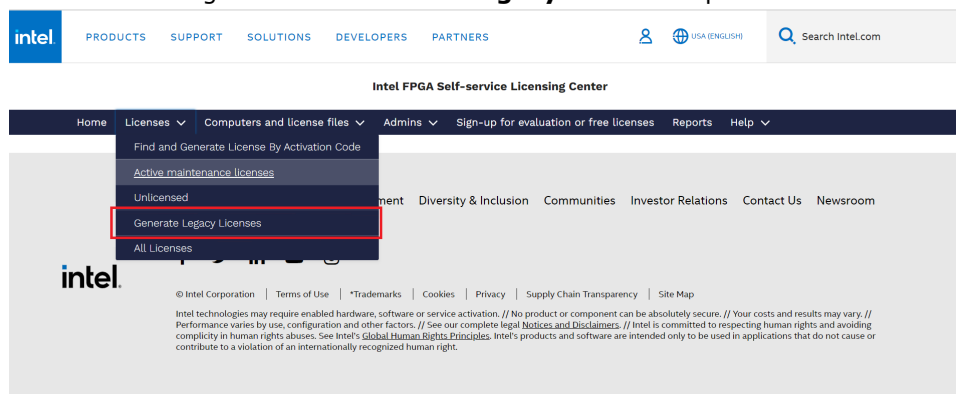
intel. PRODUCTS SUPPORT SOLUTIONS DEVELOPERS PARTNERS USA (ENGLISH) Search Intel.com

Intel FPGA Self-service Licensing Center

Home Licenses Computers and license files Admins Sign-up for evaluation or free licenses Reports Help

Find and Generate License By Activation Code
Active maintenance licenses
Unlicensed
Generate Legacy Licenses
All Licenses

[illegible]ment Diversity & Inclusion Communities Investor Relations Contact Us Newsroom

intel.

© Intel Corporation | Terms of Use | *Trademarks | Cookies | Privacy | Supply Chain Transparency | Site Map

Intel technologies may require enabled hardware, software or service activation. // No product or component can be absolutely secure. // Your costs and results may vary. // Performance varies by use, configuration and other factors. // See our complete legal Notices and Disclaimers. // Intel is committed to respecting human rights and avoiding complicity in human rights abuses. See Intel's Global Human Rights Principles. Intel's products and software are intended only to be used in applications that do not cause or contribute to a violation of an internationally recognized human right.